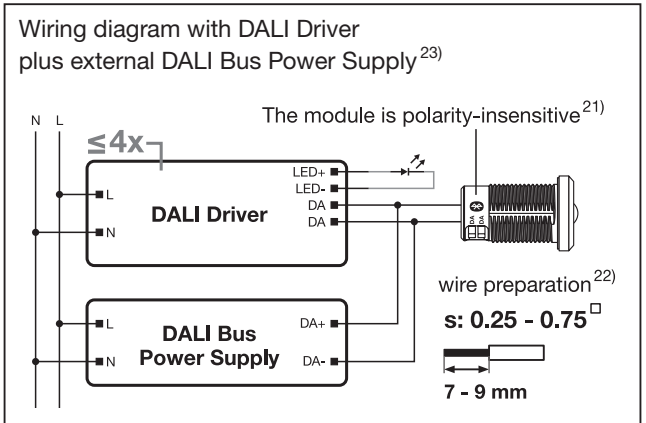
Wiring diagram with DALI Driver plus external DALI Bus Power Supply$^{23)}$

The module is polarity-insensitive$^{21)}$

N L

≤4x

L
N
LED+
LED-
DA
DA
DALI Driver

wire preparation$^{22)}$

s: 0.25 - 0.75$^{\square}$

L
N
DALI Bus Power Supply
DA+
DA-

7 - 9 mm